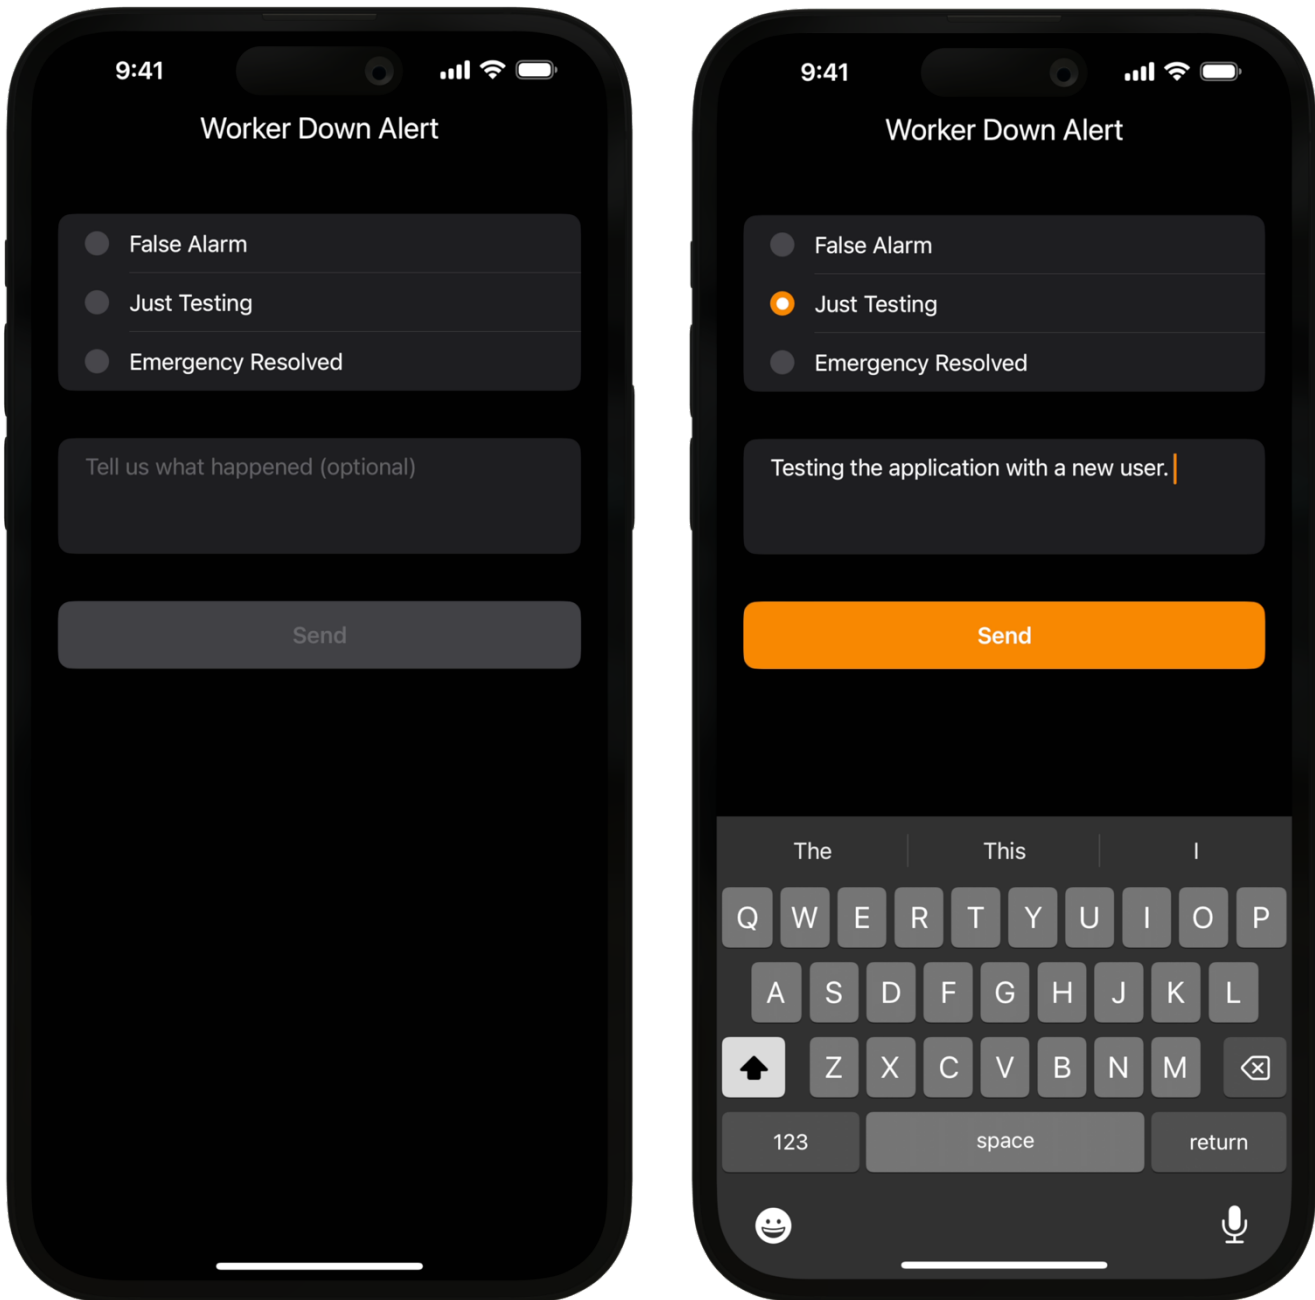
9:41

Worker Down Alert

False Alarm

Just Testing

Emergency Resolved

Tell us what happened (optional)

Send

9:41

Worker Down Alert

False Alarm

Just Testing

Emergency Resolved

Testing the application with a new user.

Send

The | This | I

Q W E R T Y U I O P

A S D F G H J K L

Z X C V B N M

123 space return